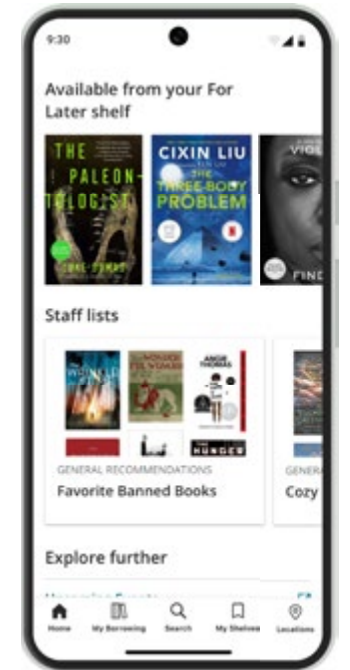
9:30

Available from your For Later shelf

THE PALEONTOLOGIST

CIXIN LIU
THE THREE-BODY PROBLEM

VIO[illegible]

FIND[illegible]

Staff lists

ANGIE THOMAS

HUNGER

GENERAL RECOMMENDATIONS
Favorite Banned Books

GENERA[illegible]
Cozy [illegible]

Explore further

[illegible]

Home | My Borrowing | Search | My Shelves | Locations